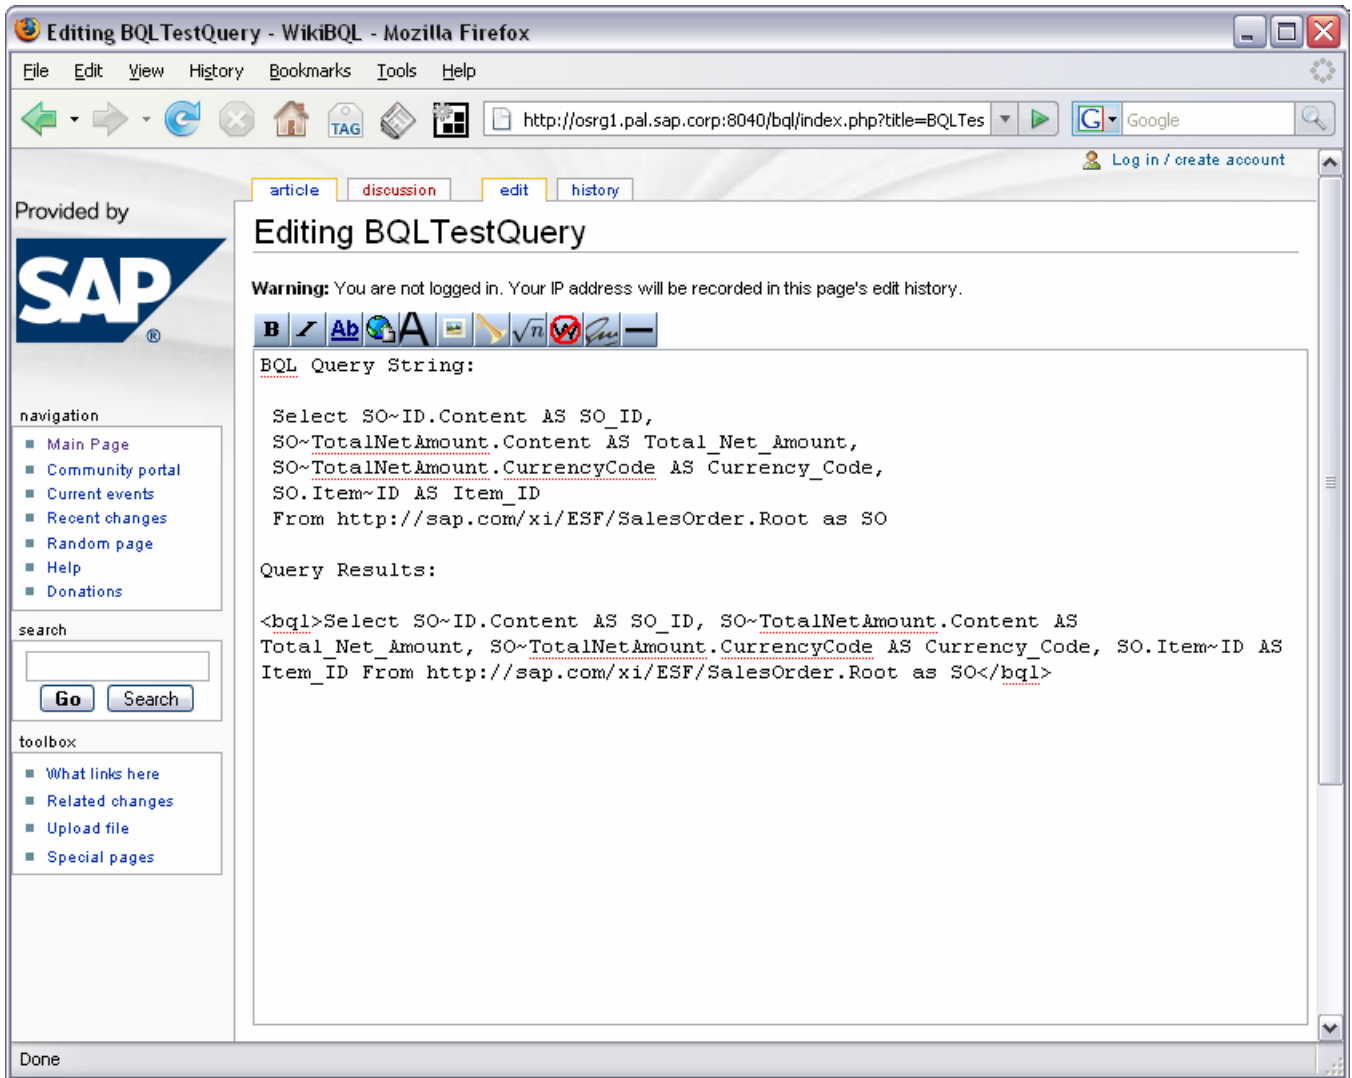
Editing BQLTestQuery - WikiBQL - Mozilla Firefox

File Edit View History Bookmarks Tools Help

TAG http://osrg1.pal.sap.corp:8040/bql/index.php?title=BQLTes Google

Log in / create account

article discussion edit history

Provided by

SAP

Editing BQLTestQuery

Warning: You are not logged in. Your IP address will be recorded in this page's edit history.

B I Ab A

BQL Query String:

Select SO~ID.Content AS SO_ID,
SO~TotalNetAmount.Content AS Total_Net_Amount,
SO~TotalNetAmount.CurrencyCode AS Currency_Code,
SO.Item~ID AS Item_ID
From http://sap.com/xi/ESF/SalesOrder.Root as SO

Query Results:

<bql>Select SO~ID.Content AS SO_ID, SO~TotalNetAmount.Content AS Total_Net_Amount, SO~TotalNetAmount.CurrencyCode AS Currency_Code, SO.Item~ID AS Item_ID From http://sap.com/xi/ESF/SalesOrder.Root as SO</bql>

navigation
Main Page
Community portal
Current events
Recent changes
Random page
Help
Donations

search
Go Search

toolbox
What links here
Related changes
Upload file
Special pages

Done